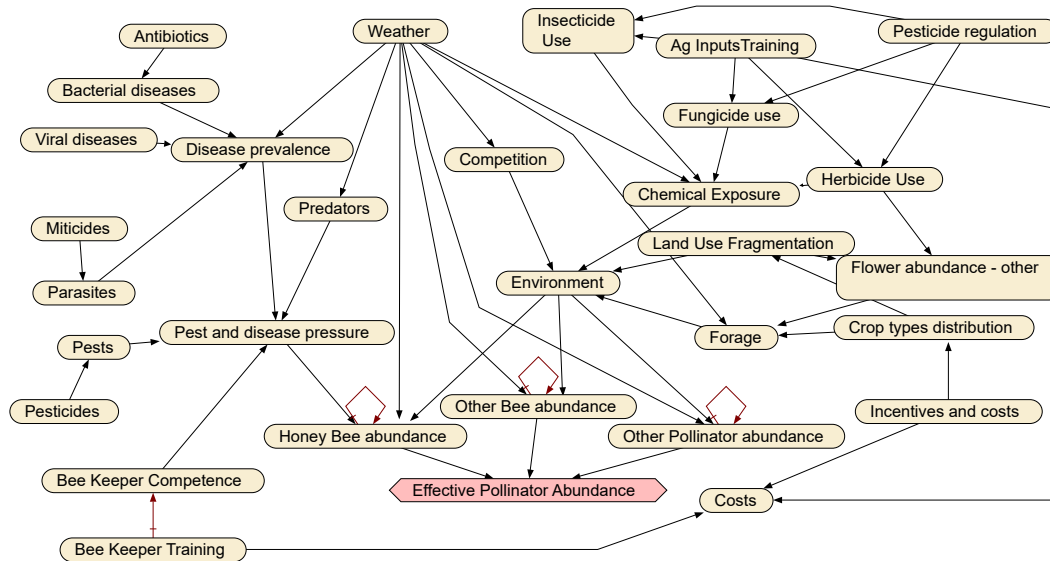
Antibiotics

Weather

Insecticide Use

Pesticide regulation

Ag InputsTraining

Bacterial diseases

Fungicide use

Viral diseases

Disease prevalence

Competition

Chemical Exposure

Herbicide Use

Predators

Miticides

Land Use Fragmentation

Environment

Flower abundance - other

Parasites

Pests

Pest and disease pressure

Forage

Crop types distribution

Pesticides

Other Bee abundance

Incentives and costs

Honey Bee abundance

Other Pollinator abundance

Bee Keeper Competence

Effective Pollinator Abundance

Costs

Bee Keeper Training